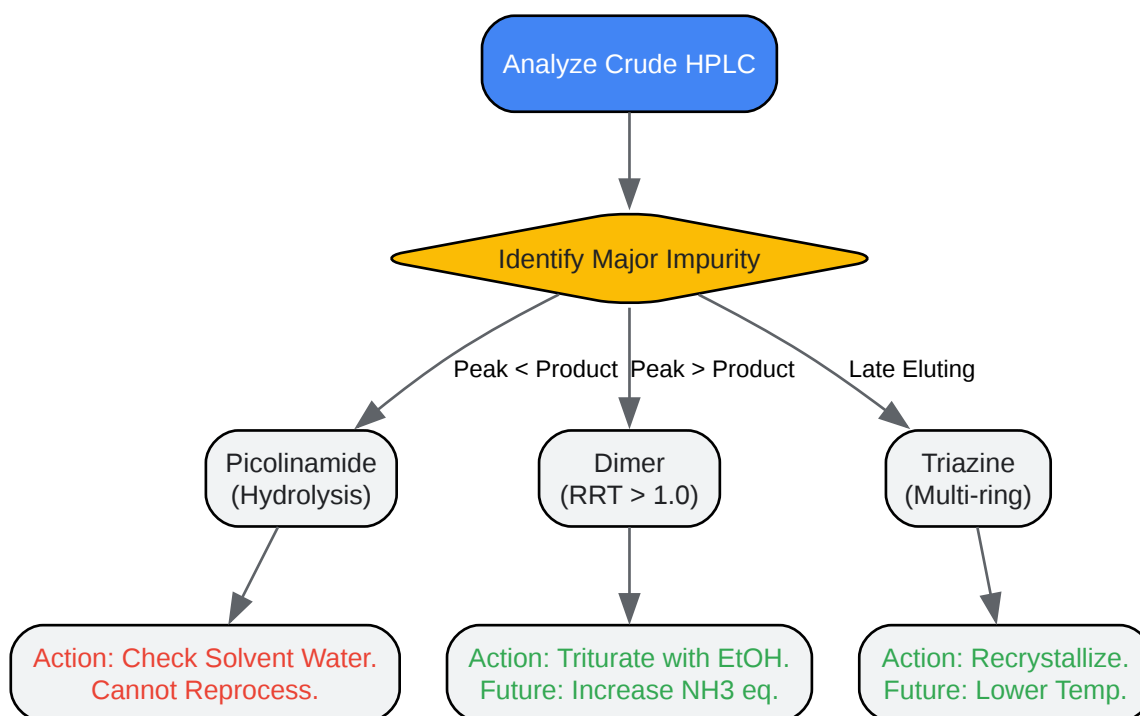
Analyze Crude HPLC

Identify Major Impurity

Peak < Product

Peak > Product

Late Eluting

Picolinamide
(Hydrolysis)

Dimer
(RRT > 1.0)

Triazine
(Multi-ring)

Action: Check Solvent Water.
Cannot Reprocess.

Action: Triturate with EtOH.
Future: Increase NH3 eq.

Action: Recrystallize.
Future: Lower Temp.